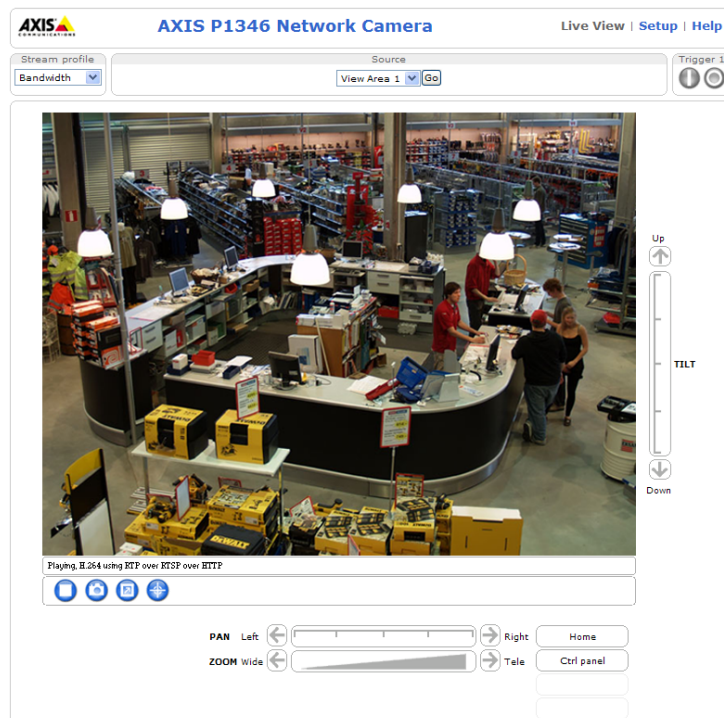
AXIS COMMUNICATIONS

AXIS P1346 Network Camera

Live View | Setup | Help

Stream profile
Bandwidth

Source
View Area 1 Go

Trigger 1

Up

TILT

Down

Playing, H.264 using RTP over RTSP over HTTP

PAN Left Right Home

ZOOM Wide Tele Ctrl panel